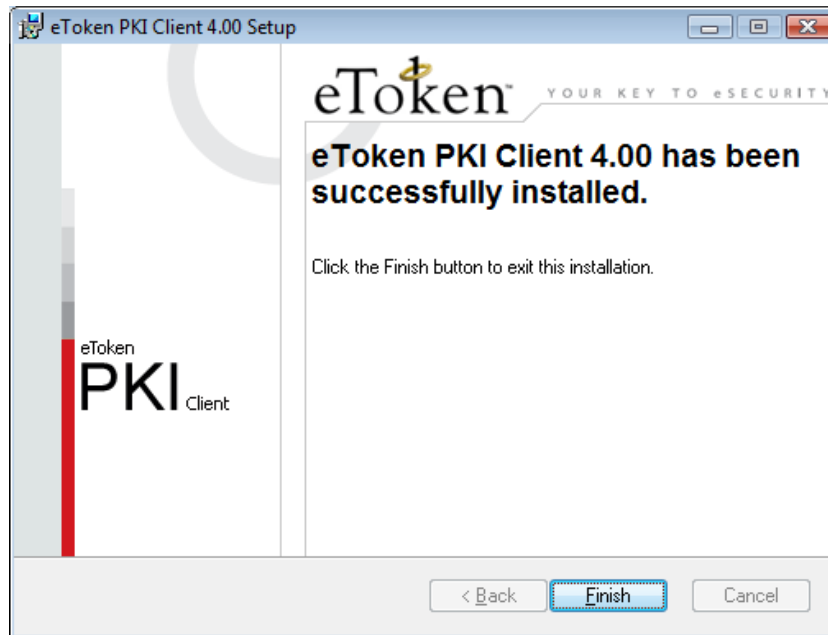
eToken PKI Client 4.00 Setup

eToken™ YOUR KEY TO eSECURITY

eToken PKI Client 4.00 has been successfully installed.

Click the Finish button to exit this installation.

eToken
PKI Client

< Back
Finish
Cancel